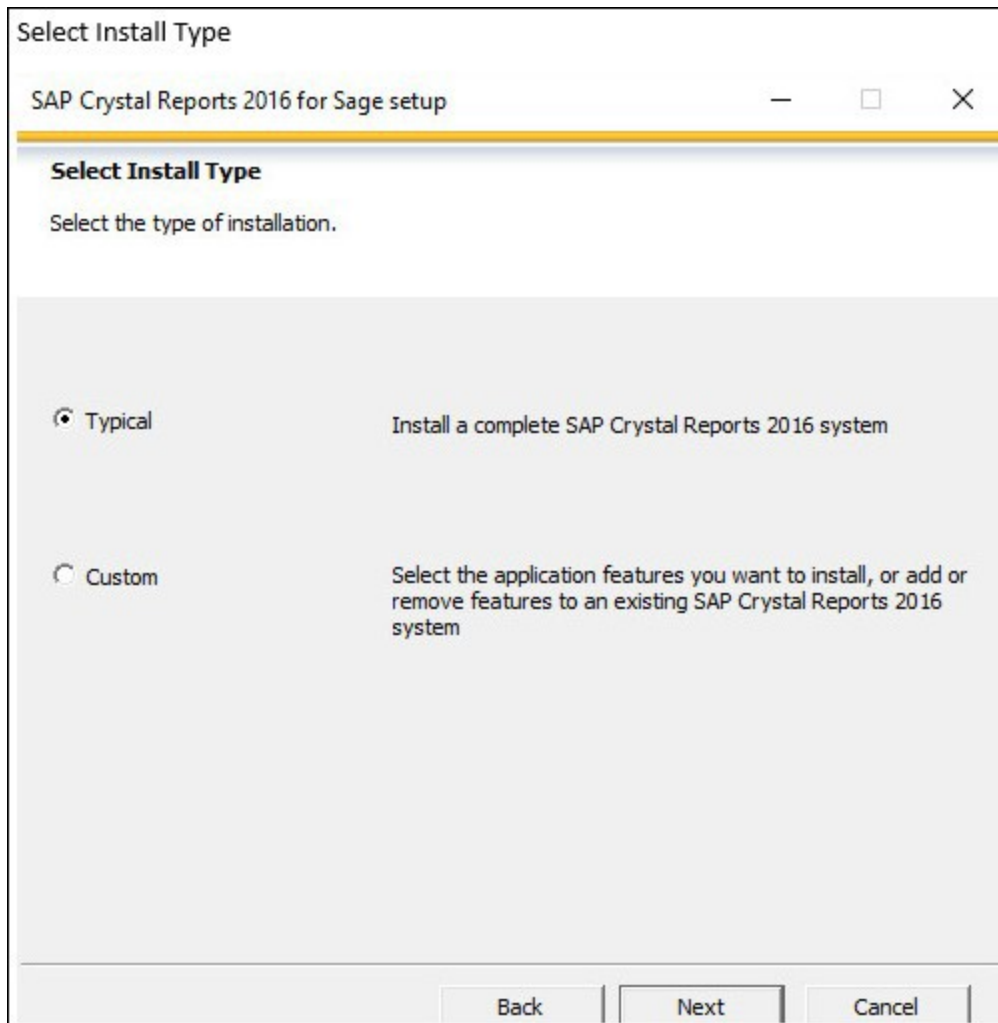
Select Install Type

SAP Crystal Reports 2016 for Sage setup

Select Install Type

Select the type of installation.

Typical

Install a complete SAP Crystal Reports 2016 system

Custom

Select the application features you want to install, or add or remove features to an existing SAP Crystal Reports 2016 system

Back

Next

Cancel